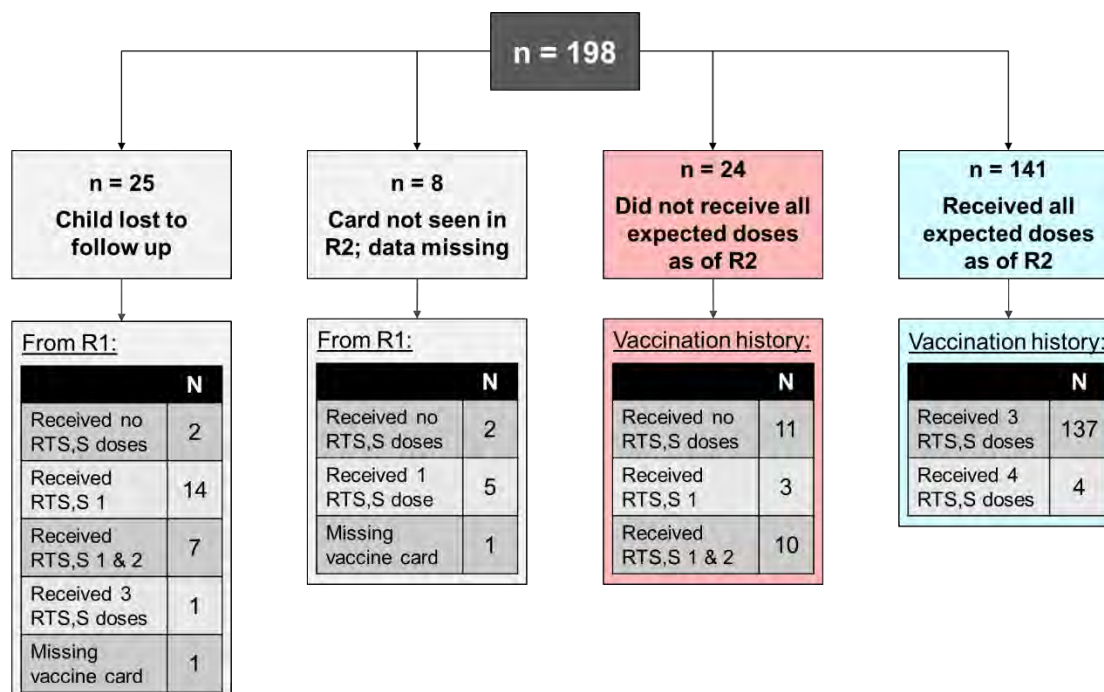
n = 198

n = 25
Child lost to follow up

From R1:

| | N |
|---|---|
| Received no RTS,S doses | 2 |
| Received RTS,S 1 | 14 |
| Received RTS,S 1 & 2 | 7 |
| Received 3 RTS,S doses | 1 |
| Missing vaccine card | 1 |

n = 8
Card not seen in R2; data missing

From R1:

| | N |
|---|---|
| Received no RTS,S doses | 2 |
| Received 1 RTS,S dose | 5 |
| Missing vaccine card | 1 |

n = 24
Did not receive all expected doses as of R2

Vaccination history:

| | N |
|---|---|
| Received no RTS,S doses | 11 |
| Received RTS,S 1 | 3 |
| Received RTS,S 1 & 2 | 10 |

n = 141
Received all expected doses as of R2

Vaccination history:

| | N |
|---|---|
| Received 3 RTS,S doses | 137 |
| Received 4 RTS,S doses | 4 |